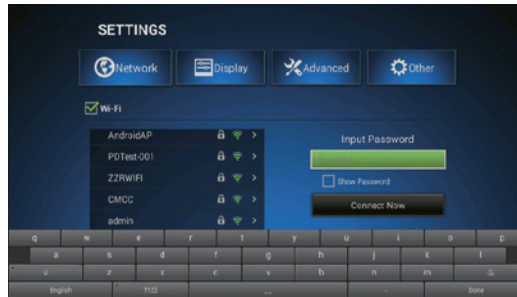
SETTINGS

Network

Display

Advanced

Other

Wi-Fi

AndroidAP

PDTest-001

ZZRWIFI

CMCC

admin

Input Password

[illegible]

Show Password

Connect Now

q w e r t y u i o p

a s d f g h j k l

z x c v b n m

English ?123 Done